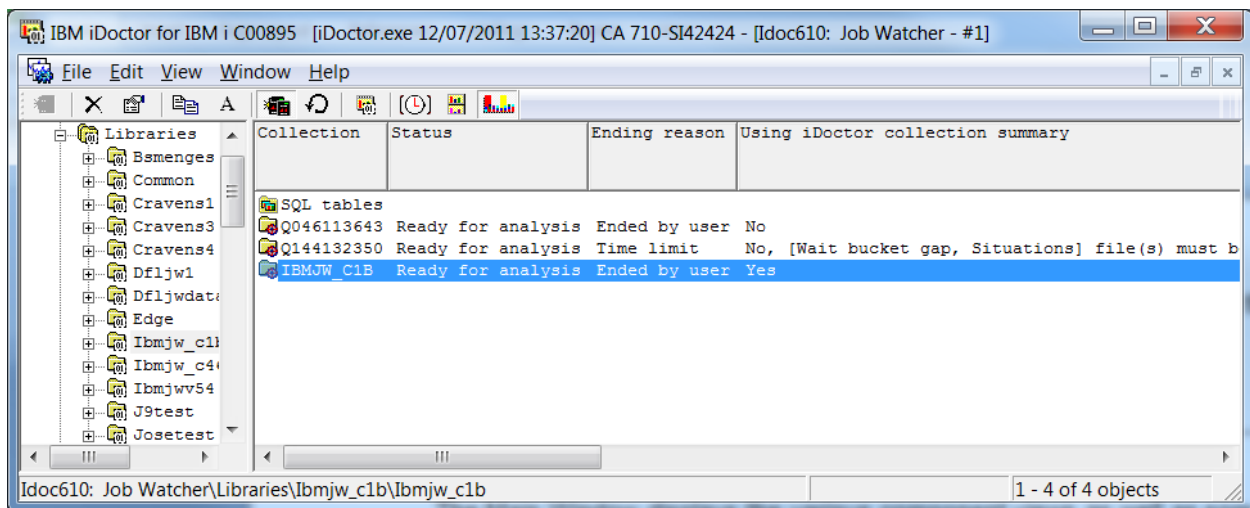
IBM iDoctor for IBM i C00895 [iDoctor.exe 12/07/2011 13:37:20] CA 710-SI42424 - [Idoc610: Job Watcher - #1]

File Edit View Window Help

A

Libraries
Bsmenges
Common
Cravens1
Cravens3
Cravens4
Dfljw1
Dfljwdata
Edge
Ibmjw_c1l
Ibmjw_c4
Ibmjwv54
J9test
Josetest

| Collection | Status | Ending reason | Using iDoctor collection summary |
|---|---|---|---|
| SQL tables | | | |
| Q046113643 | Ready for analysis | Ended by user | No |
| Q144132350 | Ready for analysis | Time limit | No, [Wait bucket gap, Situations] file(s) must b |
| IBMJW_C1B | Ready for analysis | Ended by user | Yes |

Idoc610: Job Watcher\Libraries\Ibmjw_c1b\Ibmjw_c1b

1 - 4 of 4 objects